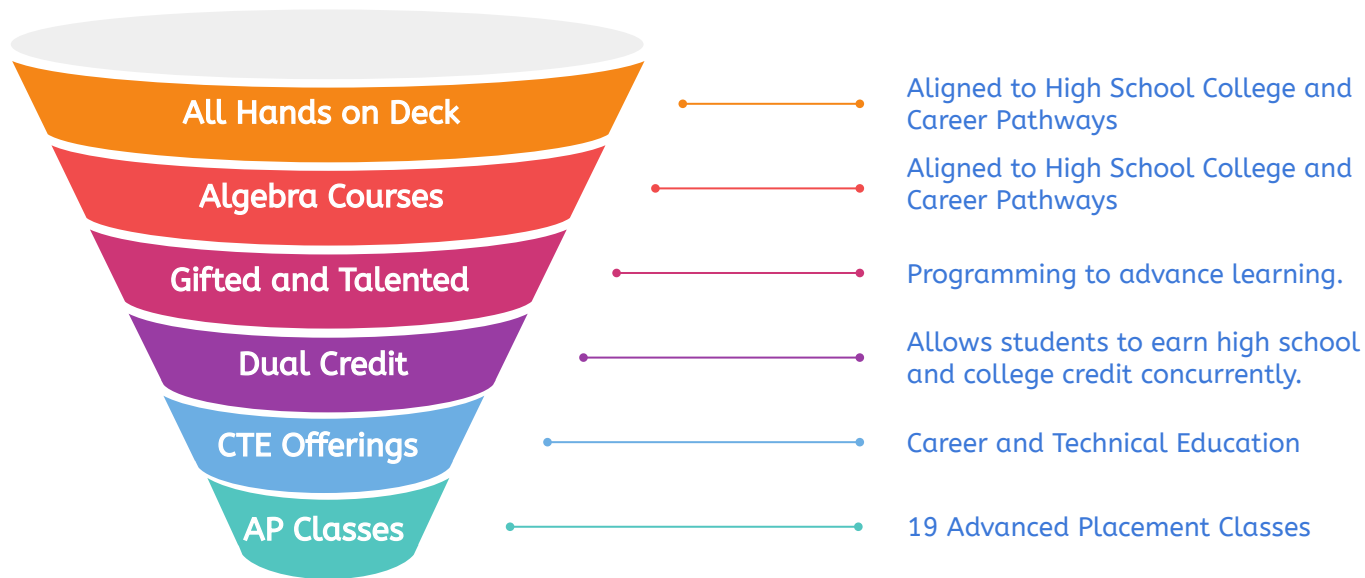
All Hands on Deck

Aligned to High School College and Career Pathways

Algebra Courses

Aligned to High School College and Career Pathways

Gifted and Talented

Programming to advance learning.

Dual Credit

Allows students to earn high school and college credit concurrently.

CTE Offerings

Career and Technical Education

AP Classes

19 Advanced Placement Classes